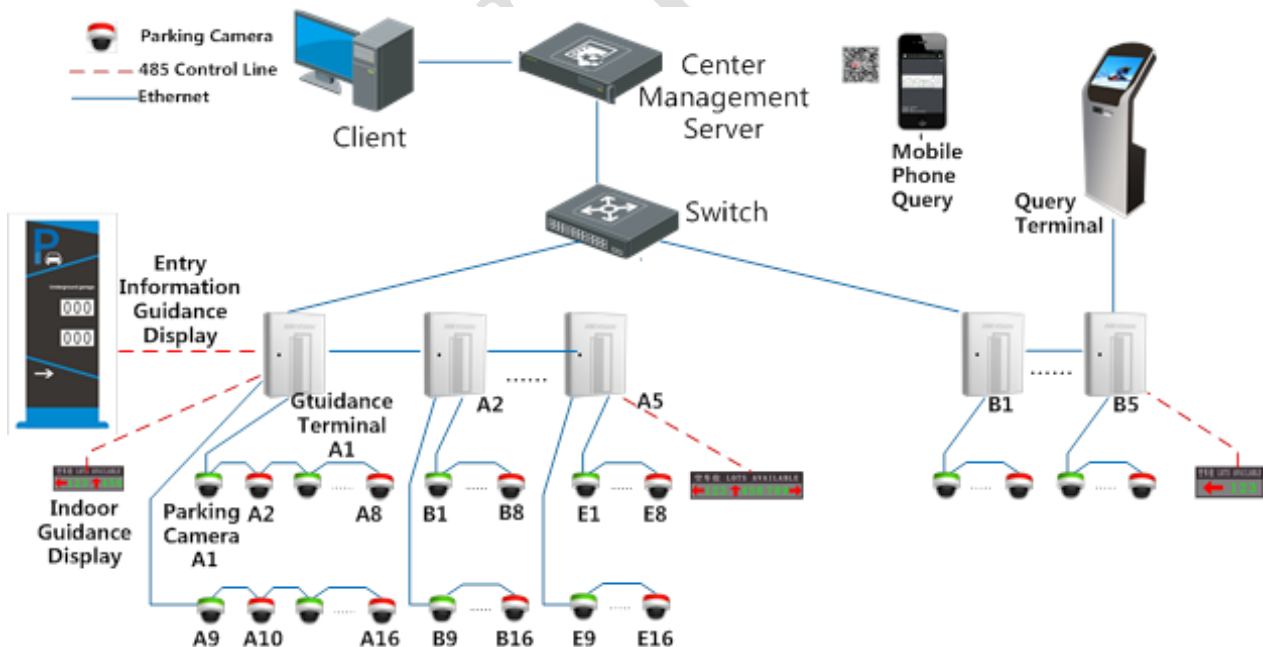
Parking Camera
485 Control Line
Ethernet

Client

Center Management Server

Mobile Phone Query

Query Terminal

Switch

Entry Information Guidance Display

000
000

Gtuidance Terminal A1

A2

A5

B1

B5

Indoor Guidance Display

Parking Camera A1

A2

A8

B1

B8

E1

E8

A9

A10

A16

B9

B16

E9

E16

LOTS AVAILABLE

LOTS AVAILABLE